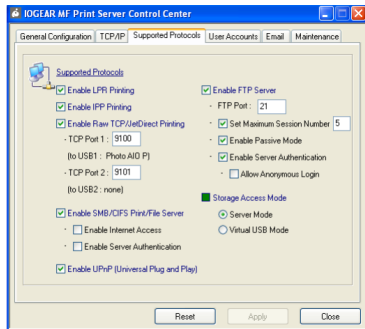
IOGEAR MF Print Server Control Center

General Configuration | TCP/IP | Supported Protocols | User Accounts | Email | Maintenance

Supported Protocols

Enable LPR Printing

Enable IPP Printing

Enable Raw TCP/JetDirect Printing

· TCP Port 1 : 9100

(to USB1 : Photo AIO P)

· TCP Port 2 : 9101

(to USB2 : none)

Enable SMB/CIFS Print/File Server

· Enable Internet Access

· Enable Server Authentication

Enable UPnP (Universal Plug and Play)

Enable FTP Server

· FTP Port : 21

· Set Maximum Session Number 5

· Enable Passive Mode

· Enable Server Authentication

· Allow Anonymous Login

Storage Access Mode

Server Mode

Virtual USB Mode

Reset | Apply | Close